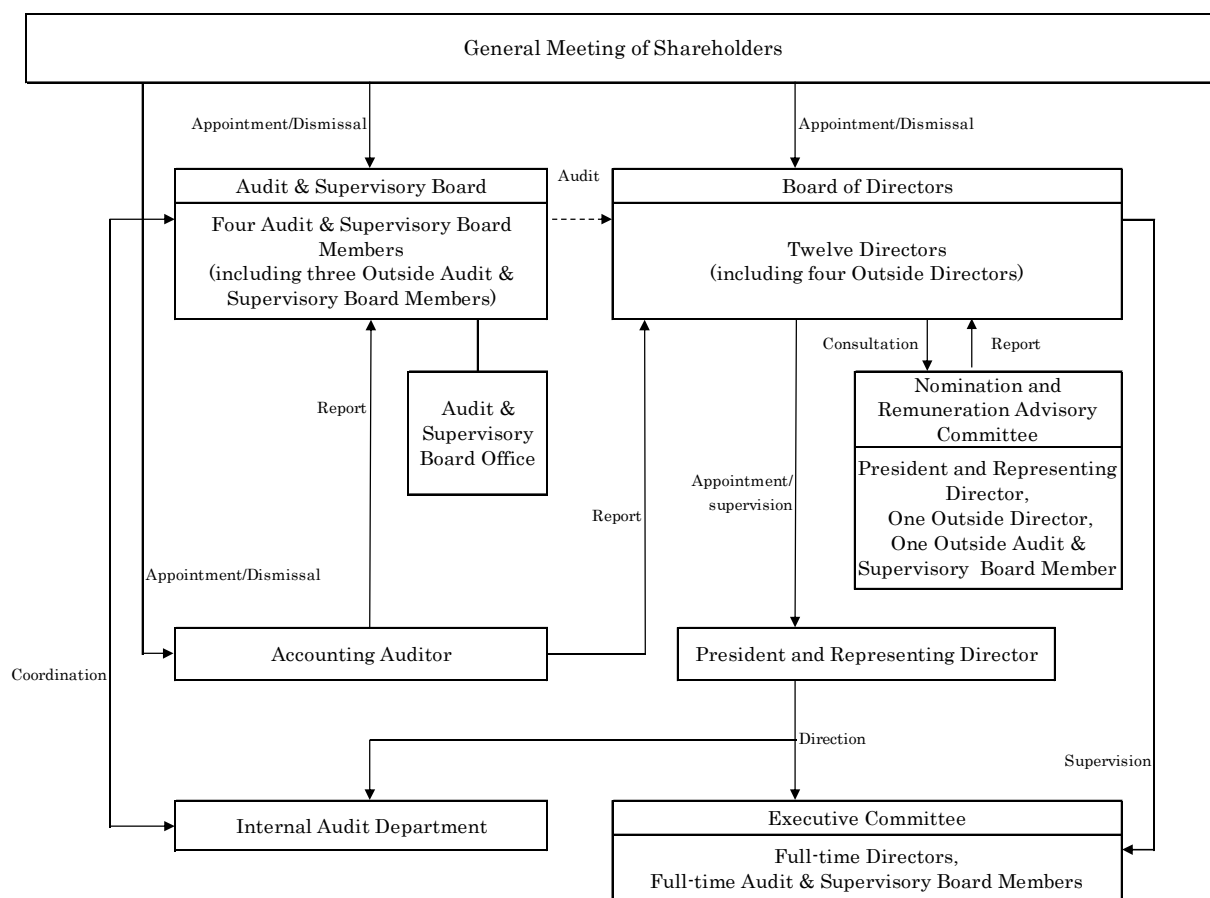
General Meeting of Shareholders

Appointment/Dismissal

Appointment/Dismissal

Audit & Supervisory Board

Four Audit & Supervisory Board Members (including three Outside Audit & Supervisory Board Members)

Audit

Board of Directors

Twelve Directors (including four Outside Directors)

Consultation

Report

Nomination and Remuneration Advisory Committee

President and Representing Director, One Outside Director, One Outside Audit & Supervisory Board Member

Report

Audit & Supervisory Board Office

Report

Appointment/ supervision

Appointment/Dismissal

Accounting Auditor

President and Representing Director

Coordination

Direction

Supervision

Internal Audit Department

Executive Committee

Full-time Directors, Full-time Audit & Supervisory Board Members